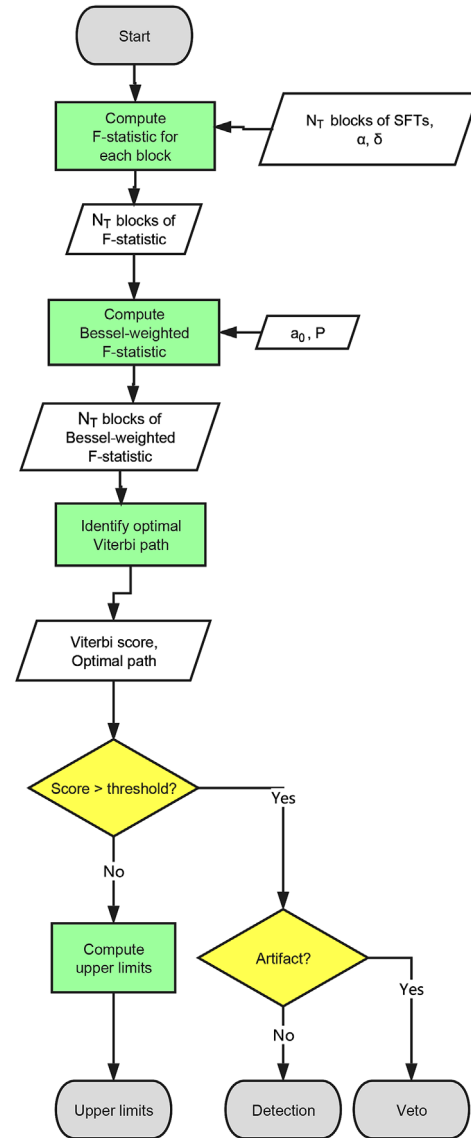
Start

Compute F-statistic for each block

$N_T$ blocks of SFTs, α, δ

$N_T$ blocks of F-statistic

Compute Bessel-weighted F-statistic

$a_0$, P

$N_T$ blocks of Bessel-weighted F-statistic

Identify optimal Viterbi path

Viterbi score, Optimal path

Score > threshold?

Yes

No

Compute upper limits

Artifact?

Yes

No

Upper limits

Detection

Veto